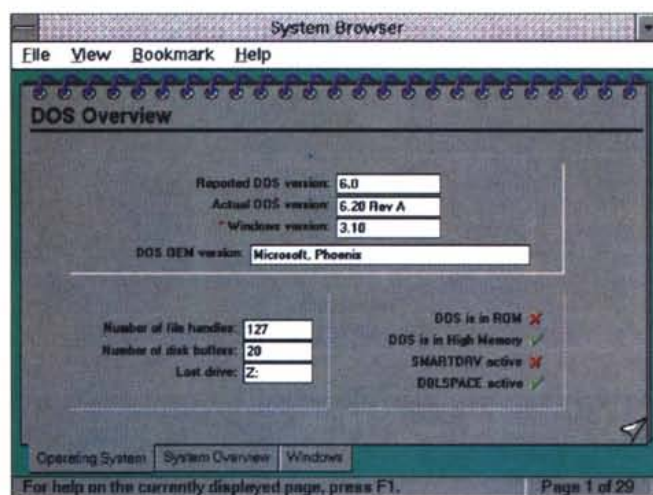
System Browser

File View Bookmark Help

DOS Overview

Reported DOS version: 6.0
Actual DOS version: 6.20 Rev A
* Windows version: 3.10

DOS OEM version: Microsoft, Phoenix

Number of file handles: 127
Number of disk buffers: 20
Last drive: Z:

DOS is in ROM
DOS is in High Memory
SMARTDRV active
DBLSPACE active

Operating System | System Overview | Windows

For help on the currently displayed page, press F1.

Page 1 of 29